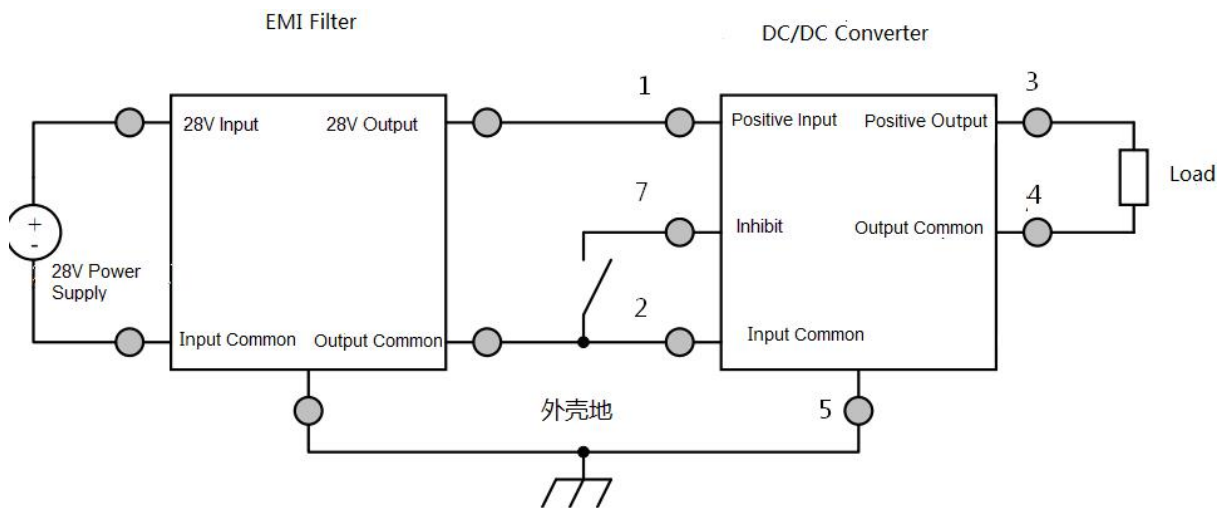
EMI Filter

DC/DC Converter

28V Input

28V Output

1

Positive Input

Positive Output

3

Load

+
-

28V Power Supply

7

Inhibit

Output Common

4

2

Input Common

Output Common

Input Common

外壳地

5